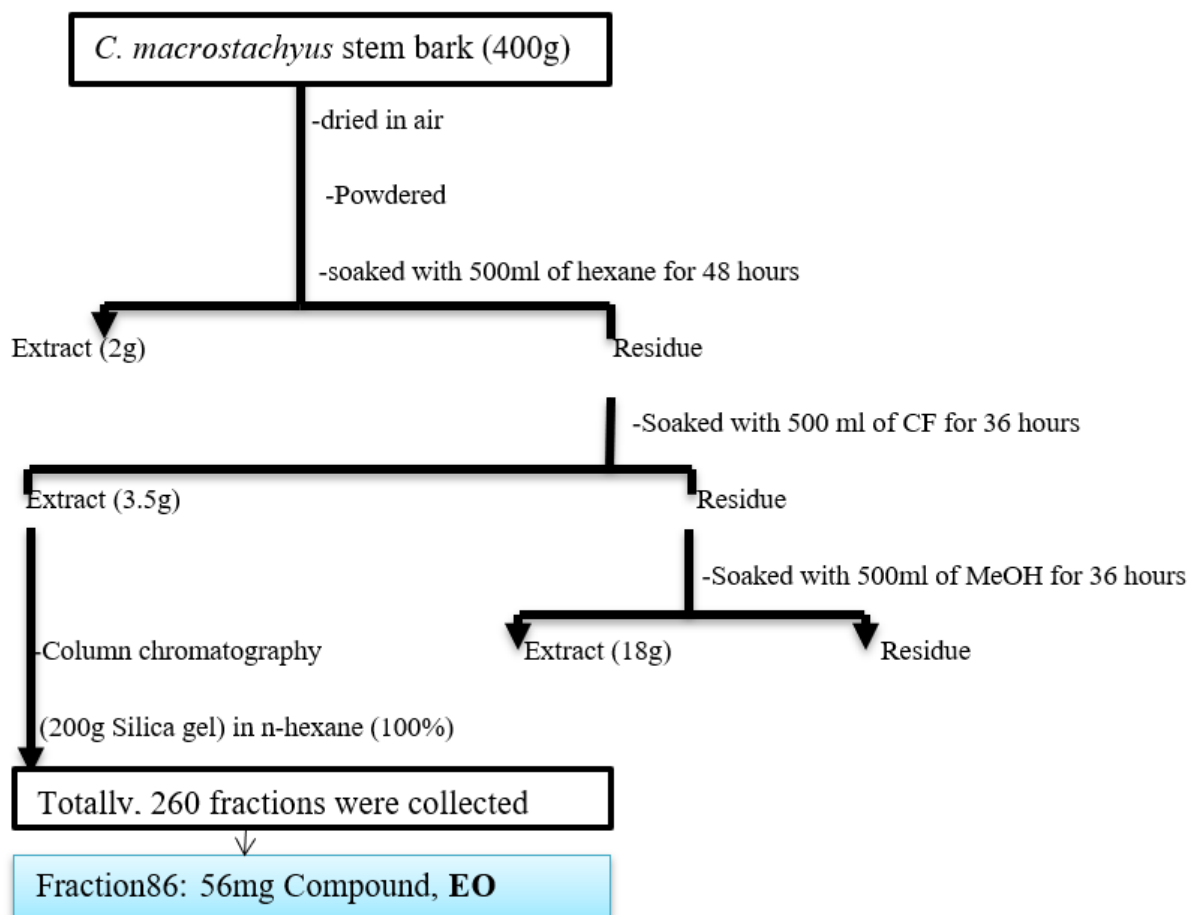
*C. macrostachyus* stem bark (400g)

-dried in air

-Powdered

-soaked with 500ml of hexane for 48 hours

Extract (2g)

Residue

-Soaked with 500 ml of CF for 36 hours

Extract (3.5g)

Residue

-Soaked with 500ml of MeOH for 36 hours

-Column chromatography

Extract (18g)

Residue

(200g Silica gel) in n-hexane (100%)

Totallv. 260 fractions were collected

Fraction86: 56mg Compound, **EO**